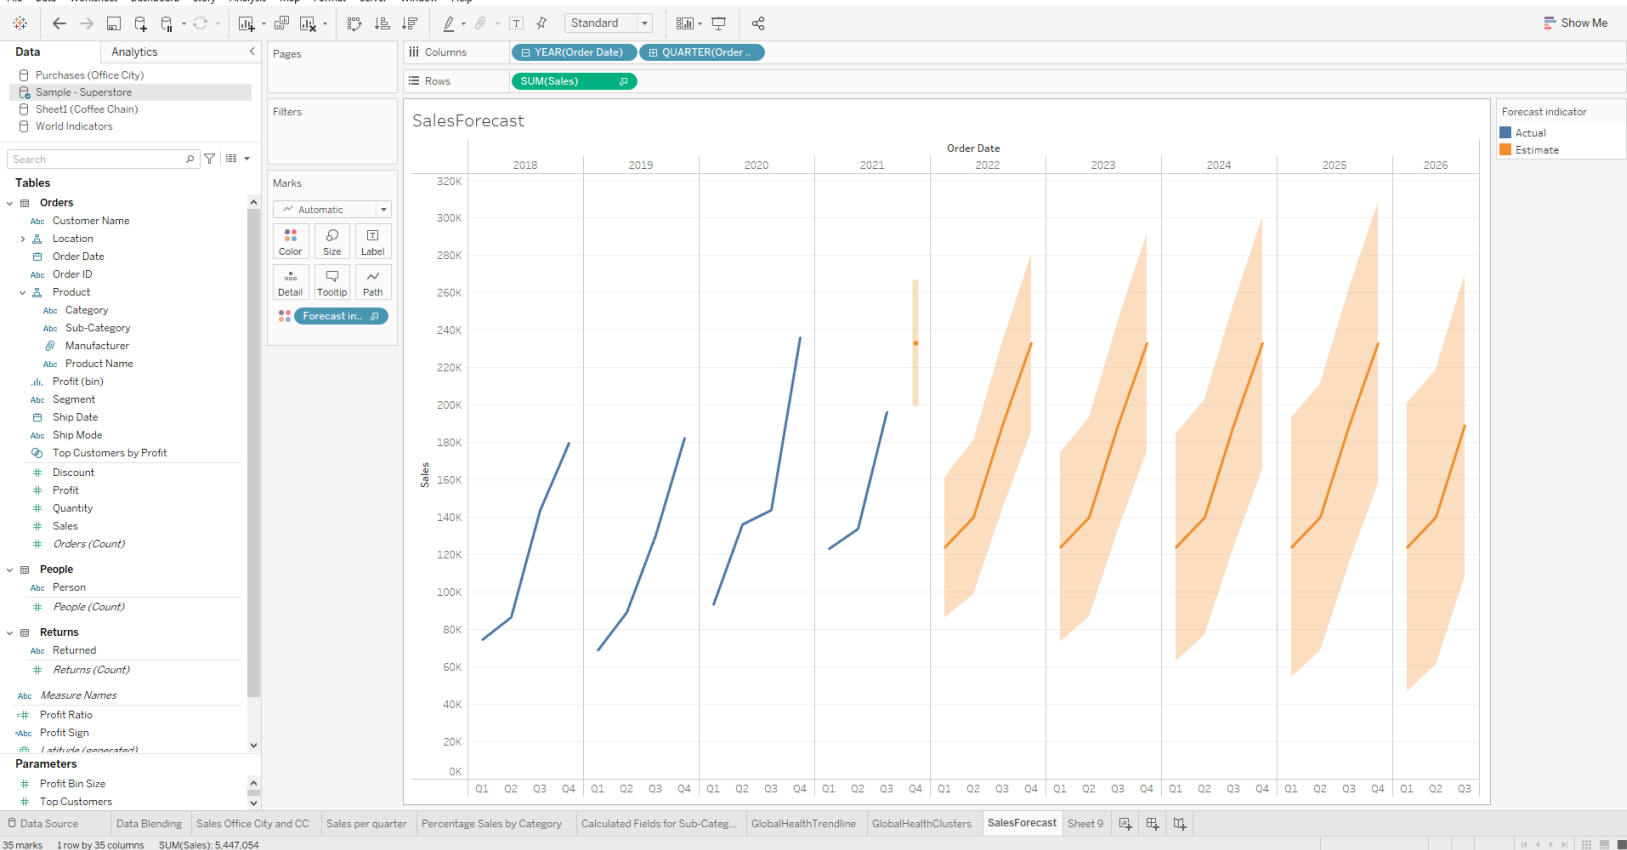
Standard

Show Me

Data
Analytics

Purchases (Office City)
Sample - Superstore
Sheet1 (Coffee Chain)
World Indicators

Search

Tables

Orders
Customer Name
Location
Order Date
Order ID
Product
Category
Sub-Category
Manufacturer
Product Name
Profit (bin)
Segment
Ship Date
Ship Mode
Top Customers by Profit
Discount
Profit
Quantity
Sales
Orders (Count)

People
Person
People (Count)

Returns
Returned
Returns (Count)

Measure Names
Profit Ratio
Profit Sign
Latitude (generated)

Parameters
Profit Bin Size
Top Customers

Pages

Filters

Marks
Automatic
Color
Size
Label
Detail
Tooltip
Path
Forecast in..

Columns
YEAR(Order Date)
QUARTER(Order ..

Rows
SUM(Sales)

SalesForecast

Order Date

| 2018 | 2019 | 2020 | 2021 | 2022 | 2023 | 2024 | 2025 | 2026 |
|---|---|---|---|---|---|---|---|---|

Sales
320K
300K
280K
260K
240K
220K
200K
180K
160K
140K
120K
100K
80K
60K
40K
20K
0K

Q1 Q2 Q3 Q4 Q1 Q2 Q3 Q4 Q1 Q2 Q3 Q4 Q1 Q2 Q3 Q4 Q1 Q2 Q3 Q4 Q1 Q2 Q3 Q4 Q1 Q2 Q3 Q4 Q1 Q2 Q3 Q4 Q1 Q2 Q3

Forecast indicator
Actual
Estimate

Data Source
Data Blending
Sales Office City and CC
Sales per quarter
Percentage Sales by Category
Calculated Fields for Sub-Categ...
GlobalHealthTrendline
GlobalHealthClusters
SalesForecast
Sheet 9

35 marks
1 row by 35 columns
SUM(Sales): 5,447,054